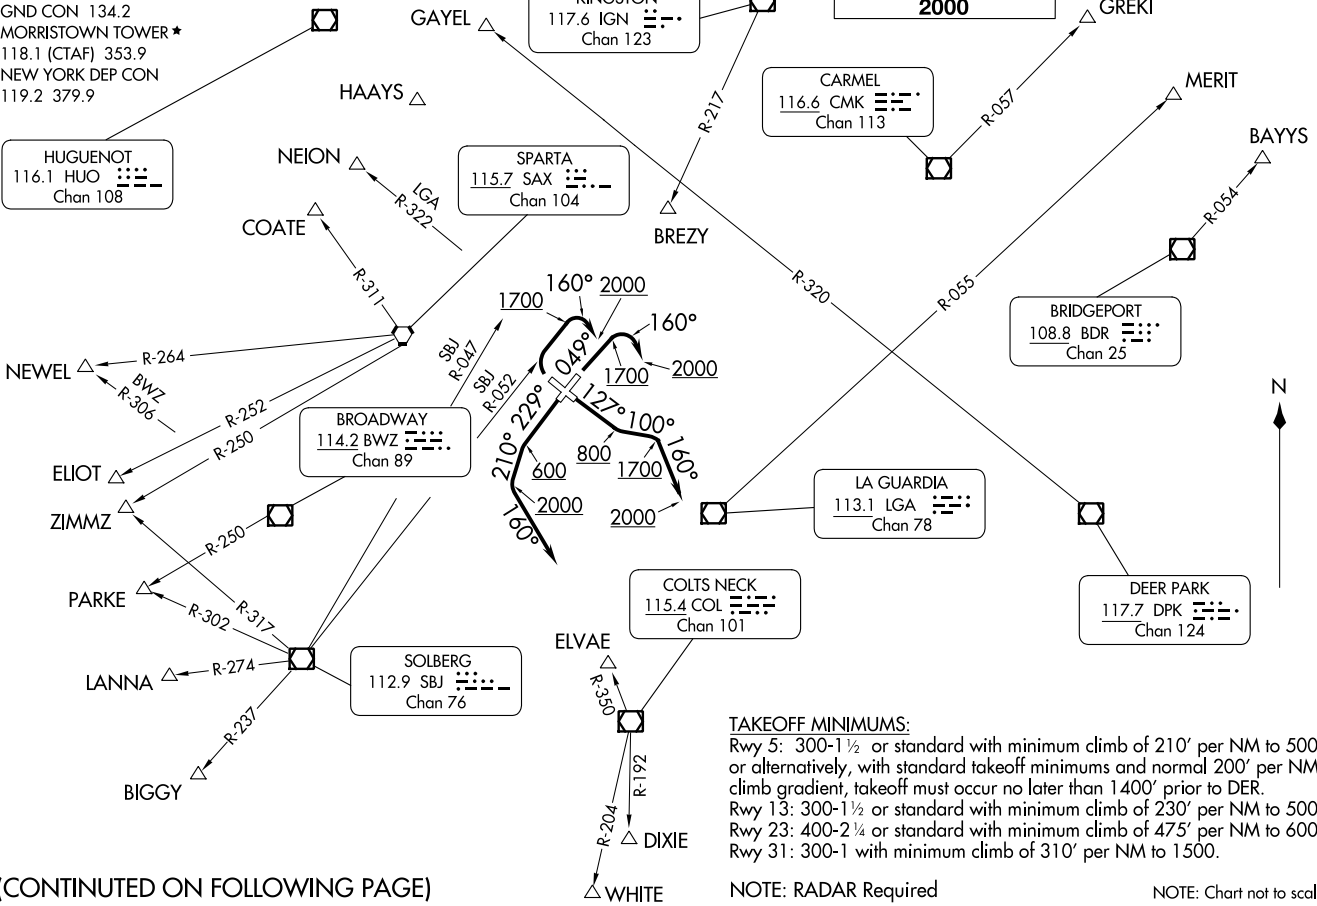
GND CON 134.2
MORRISTOWN TOWER ★
118.1 (CTAF) 353.9
NEW YORK DEP CON
119.2 379.9

GAYEL

KINGSTON
117.6 IGN
Chan 123

2000

GREKI

HAAYS

CARMEL
116.6 CMK
Chan 113

MERIT

BAYYS

HUGUENOT
116.1 HUO
Chan 108

NEION

LGA
R-322

SPARTA
115.7 SAX
Chan 104

R-217

R-057

R-054

COATE

BREZY

R-311

R-320

R-055

1700

160°

2000

160°

BRIDGEPORT
108.8 BDR
Chan 25

NEWEL

R-264

SBJ
R-047

SBJ
R-052

049°

1700

2000

BWZ
R-306

229°

127°

100°

N

R-252

R-250

BROADWAY
114.2 BWZ
Chan 89

210°

800

160°

600

1700

ELIOT

ZIMMZ

2000

2000

LA GUARDIA
113.1 LGA
Chan 78

160°

R-250

PARKE

R-302

R-317

COLTS NECK
115.4 COL
Chan 101

DEER PARK
117.7 DPK
Chan 124

ELVAE

LANNA

R-274

SOLBERG
112.9 SBJ
Chan 76

R-350

R-237

TAKEOFF MINIMUMS:
Rwy 5: 300-1½ or standard with minimum climb of 210′ per NM to 500 or alternatively, with standard takeoff minimums and normal 200′ per NM climb gradient, takeoff must occur no later than 1400′ prior to DER.
Rwy 13: 300-1½ or standard with minimum climb of 230′ per NM to 500
Rwy 23: 400-2¼ or standard with minimum climb of 475′ per NM to 600
Rwy 31: 300-1 with minimum climb of 310′ per NM to 1500.

BIGGY

R-192

R-204

DIXIE

(CONTINUTED ON FOLLOWING PAGE)

WHITE

NOTE: RADAR Required

NOTE: Chart not to scal